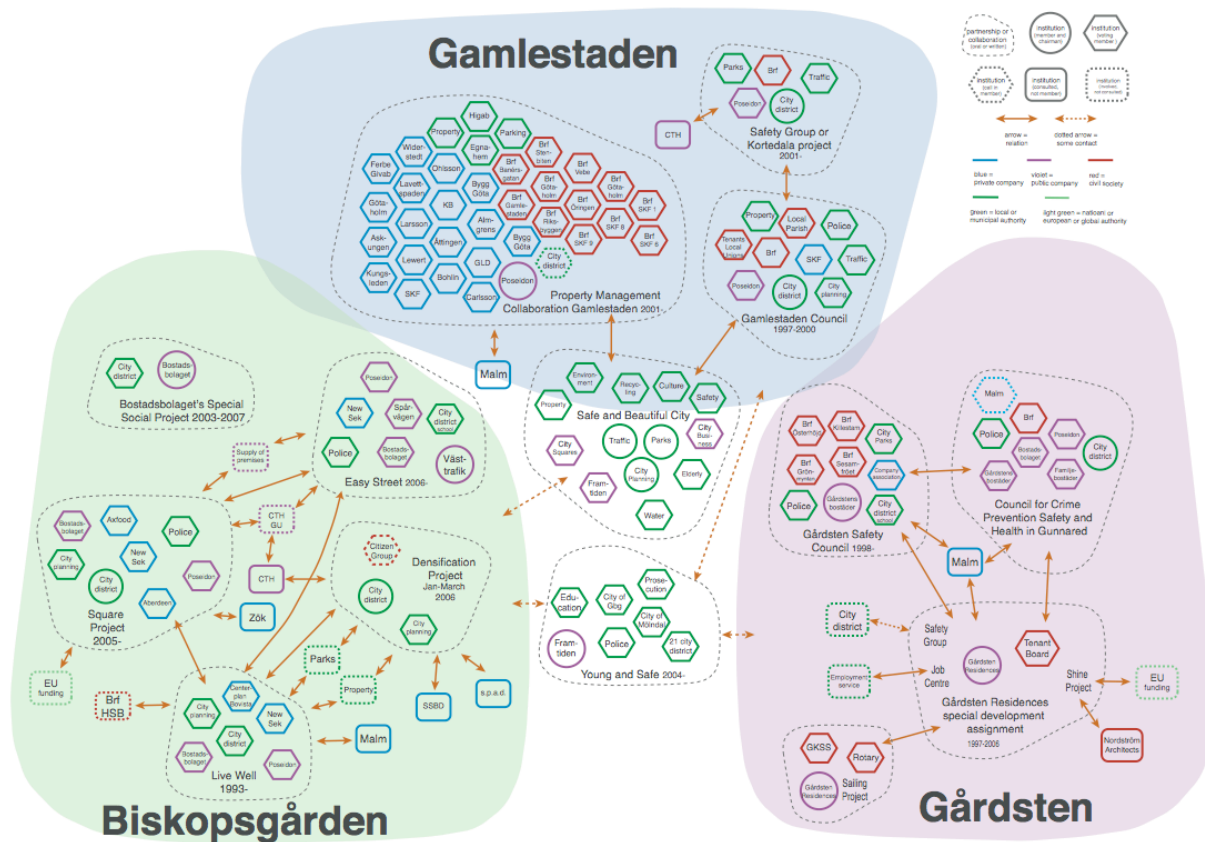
Gamlestaden

partnership or collaboration (oral or written)
institution (member and chairman)
institution (voting member)
institution (exit in member)
institution (consulted, not member)
institution (invited, not consulted)
arrow = relation
dotted arrow = some contact
blue = private company
violet = public company
red = civil society
green = local or municipal authority
light green = national or european or global authority

Parks
Brf
Traffic
Poseidon
City district
CTH
Safety Group or Kortedala project 2001-

Higab
Property
Parking
Widerstedt
Egnahem
Brf Stenblom
Ferbe Givab
Ohlsson
Brf Banérsgatan
Brf Vebe
Brf Götaholm
Lavettspaden
Bygg Göta
Brf Götaholm
Götaholm
KB
Brf Gamlestaden
Brf Öringen
Brf SKF 1
Larsson
Almgrens
Brf Riksbyggen
Brf SKF 8
Askungen
Ättingen
Bygg Göta
Brf SKF 9
Brf SKF 6
Lewert
GLD
City district
Kungsleden
Bohlin
SKF
Carlsson
Poseidon
Property Management Collaboration Gamlestaden 2001

Property
Local Parish
Police
Tenants Local Alliance
Brf
SKF
Traffic
Poseidon
City district
City planning
Gamlestaden Council 1997-2000

Malm

City district
Bostadsbolaget
Bostadsbolaget's Special Social Project 2003-2007

Poseidon
New Sek
Spårvägen
City district school
Supply of premises
Police
Bostadsbolaget
Västtrafik
Easy Street 2006-

Environment
Recycling
Culture
Safety
Property
Safe and Beautiful City
City Squares
Traffic
Parks
City Business
City Planning
Framtiden
Elderly
Water

Bostadsbolaget
Axfood
CTH GU
Police
City planning
New Sek
City district
Poseidon
Aberdeen
Square Project 2005-
CTH
Zök
Citizen Group
City district
Densification Project Jan-March 2006
City planning

Education
City of Gbg
Prosecution
City of Mölndal
Framtiden
Police
21 city district
Young and Safe 2004-

EU funding
Brf HSB
Parks
Property
SSBD
s.p.a.d.
City planning
Centerplan Bovista
New Sek
City district
Bostadsbolaget
Poseidon
Malm
Live Well 1993-

Brf Östergård
Brf Kikestam
City Parks
Brf Grönmyren
Brf Sesamtröst
Company association
Gårdstens bostäder
Police
City district school
Gårdsten Safety Council 1998-

Malm
Brf
Police
Poseidon
Bostadsbolaget
City district
Gårdstens bostäder
Familjebostäder
Council for Crime Prevention Safety and Health in Gunnared

Malm
City district
Safety Group
Tenant Board
Employment service
Job Centre
Gårdsten Residences
Shine Project
EU funding
Gårdsten Residences special development assignment 1997-2006
GKSS
Rotary
Nordström Architects
Gårdsten Residences
Sailing Project

Biskopsgården
Gårdsten